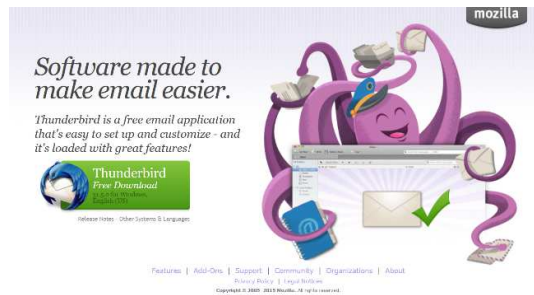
mozilla

Software made to make email easier.

Thunderbird is a free email application that's easy to set up and customize - and it's loaded with great features!

Thunderbird
Free Download
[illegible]

Release Notes · Other Systems & Languages

Features | Add-Ons | Support | Community | Organizations | About
Privacy Policy | Legal Notices
Copyright © 2005 - 2013 Mozilla. All rights reserved.